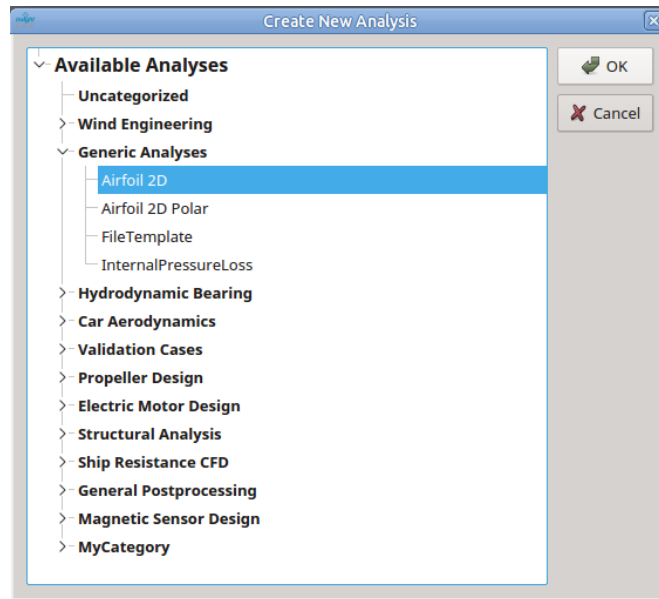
Create New Analysis

Available Analyses
Uncategorized
Wind Engineering
Generic Analyses
Airfoil 2D
Airfoil 2D Polar
FileTemplate
InternalPressureLoss
Hydrodynamic Bearing
Car Aerodynamics
Validation Cases
Propeller Design
Electric Motor Design
Structural Analysis
Ship Resistance CFD
General Postprocessing
Magnetic Sensor Design
MyCategory

OK
Cancel